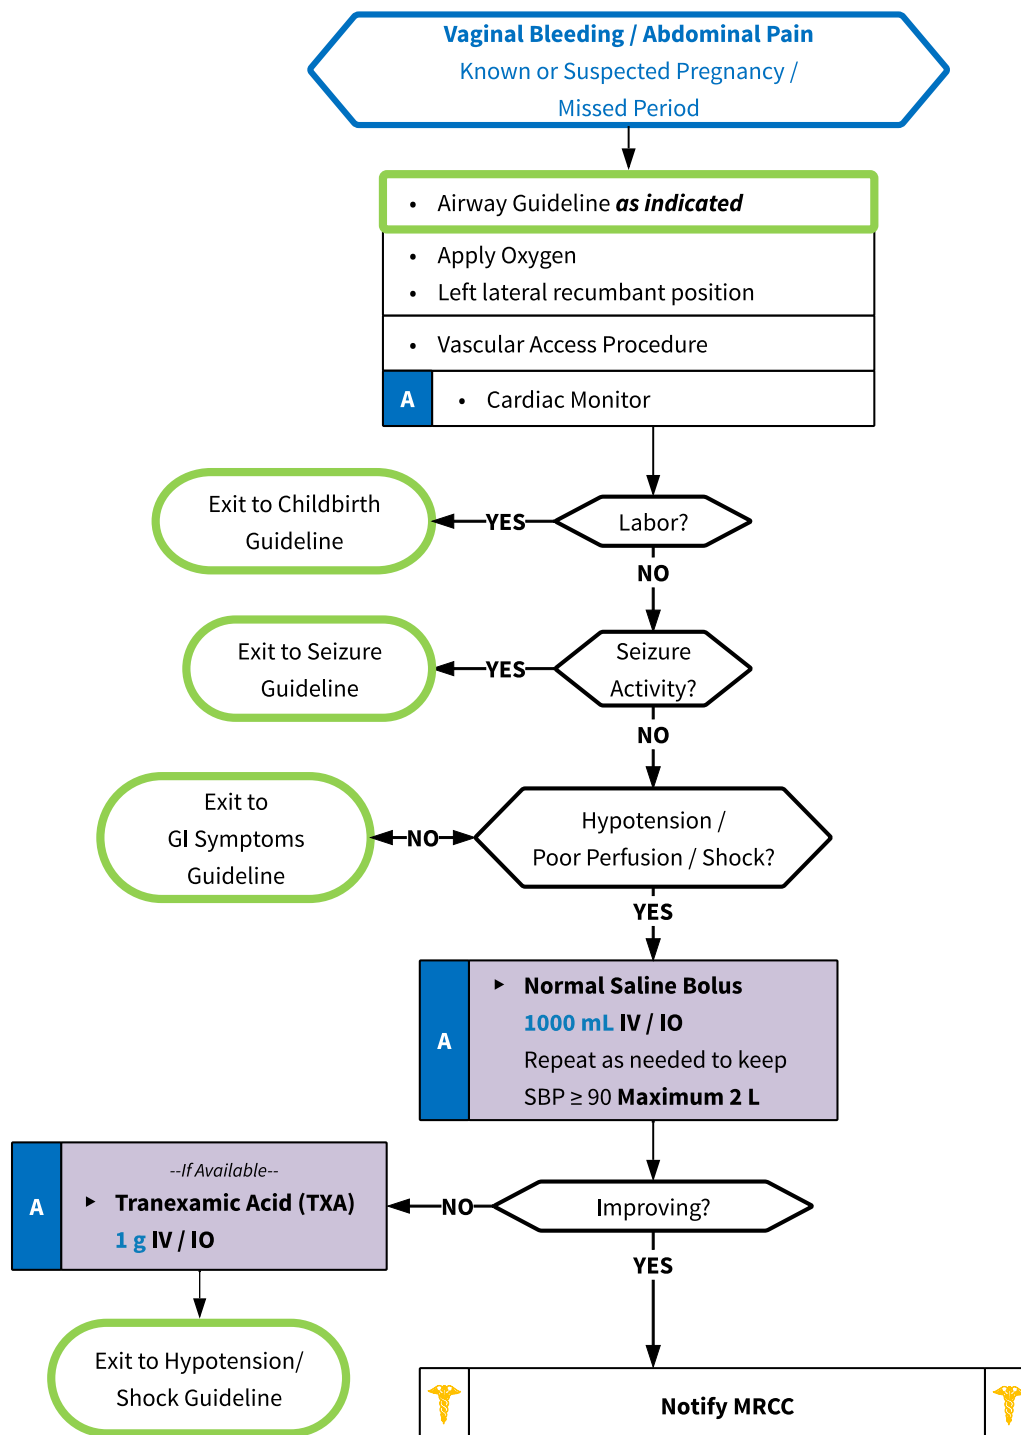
Vaginal Bleeding / Abdominal Pain
Known or Suspected Pregnancy / Missed Period

• Airway Guideline *as indicated*

• Apply Oxygen
• Left lateral recumbant position

• Vascular Access Procedure

A • Cardiac Monitor

Labor?
YES
Exit to Childbirth Guideline
NO

Seizure Activity?
YES
Exit to Seizure Guideline
NO

Hypotension / Poor Perfusion / Shock?
NO
Exit to GI Symptoms Guideline
YES

A
Normal Saline Bolus
1000 mL IV / IO
Repeat as needed to keep SBP ≥ 90 Maximum 2 L

Improving?
NO

A
--If Available--
Tranexamic Acid (TXA)
1 g IV / IO

Exit to Hypotension/ Shock Guideline

YES

Notify MRCC